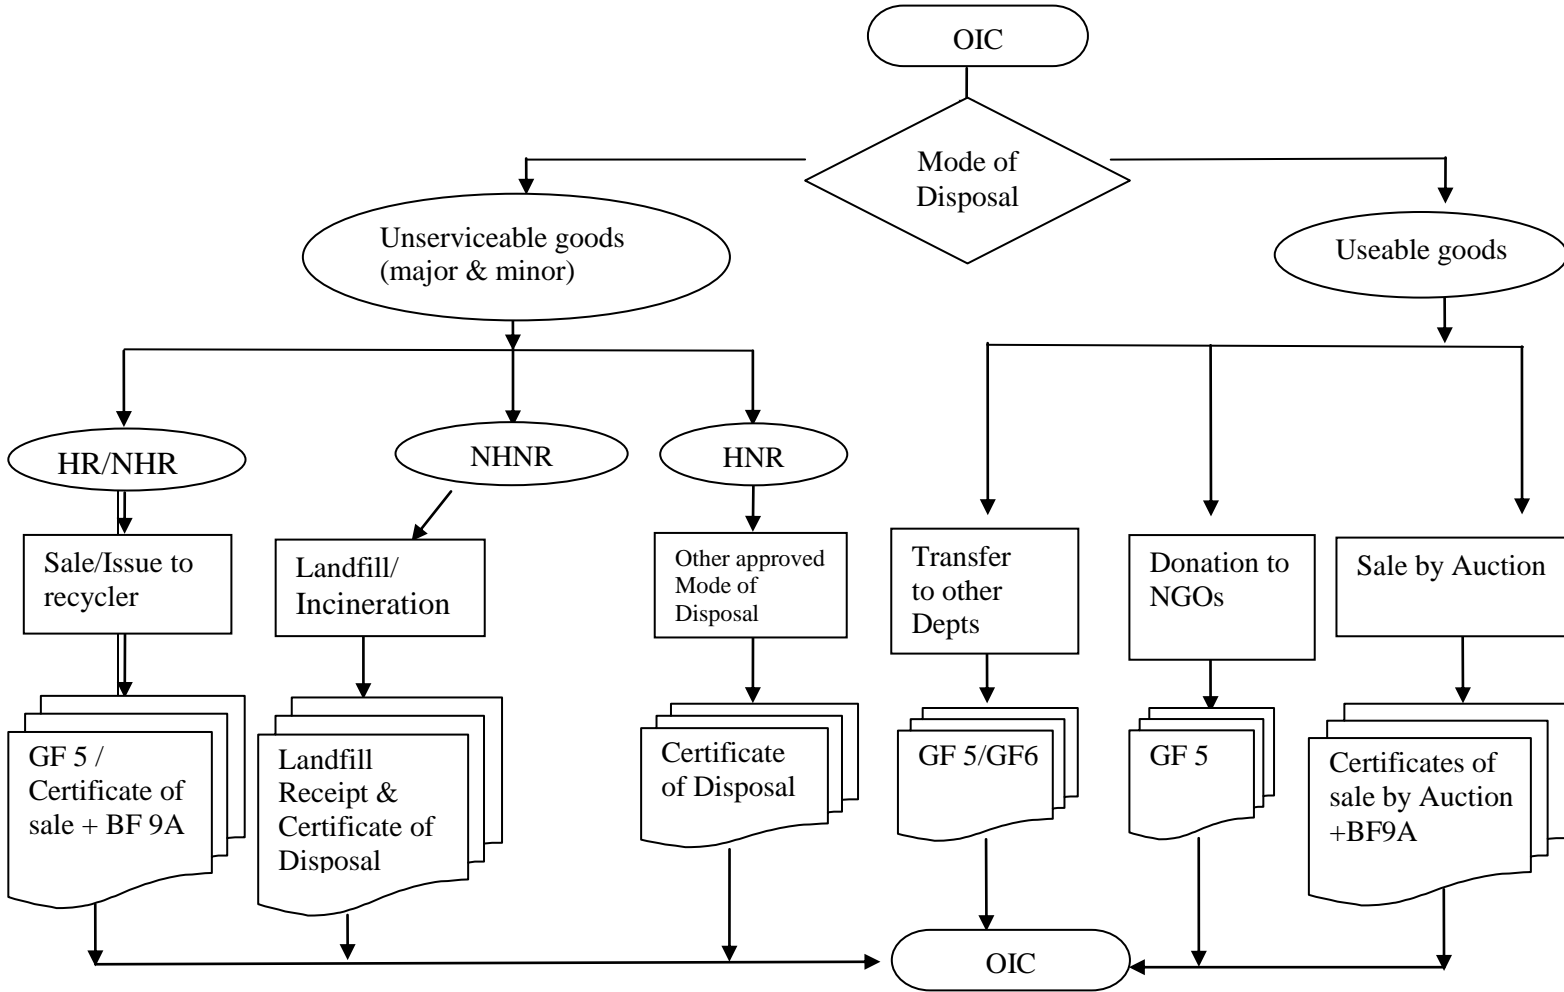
OIC

Mode of Disposal

Unserviceable goods (major & minor)

Useable goods

HR/NHR

NHNR

HNR

Sale/Issue to recycler

Landfill/ Incineration

Other approved Mode of Disposal

Transfer to other Depts

Donation to NGOs

Sale by Auction

GF 5 / Certificate of sale + BF 9A

Landfill Receipt & Certificate of Disposal

Certificate of Disposal

GF 5/GF6

GF 5

Certificates of sale by Auction +BF9A

OIC